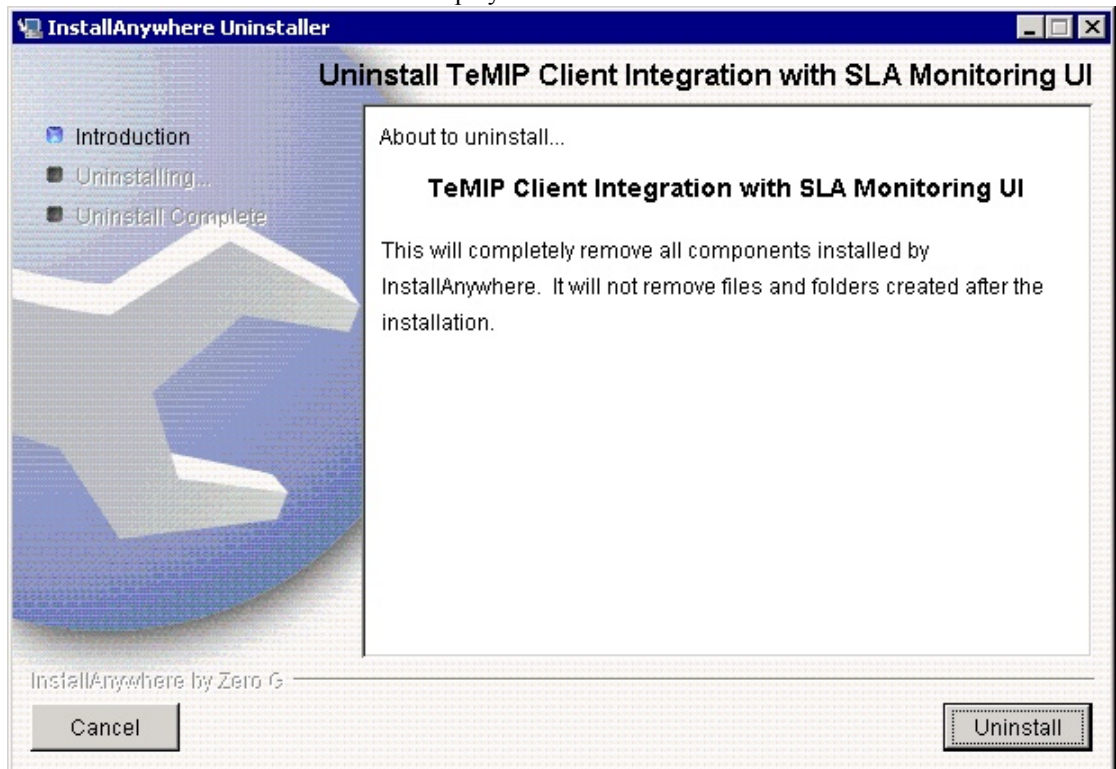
InstallAnywhere Uninstaller

Uninstall TeMIP Client Integration with SLA Monitoring UI

Introduction
Uninstalling...
Uninstall Complete

About to uninstall...

TeMIP Client Integration with SLA Monitoring UI

This will completely remove all components installed by InstallAnywhere. It will not remove files and folders created after the installation.

InstallAnywhere by Zero G

Cancel

Uninstall